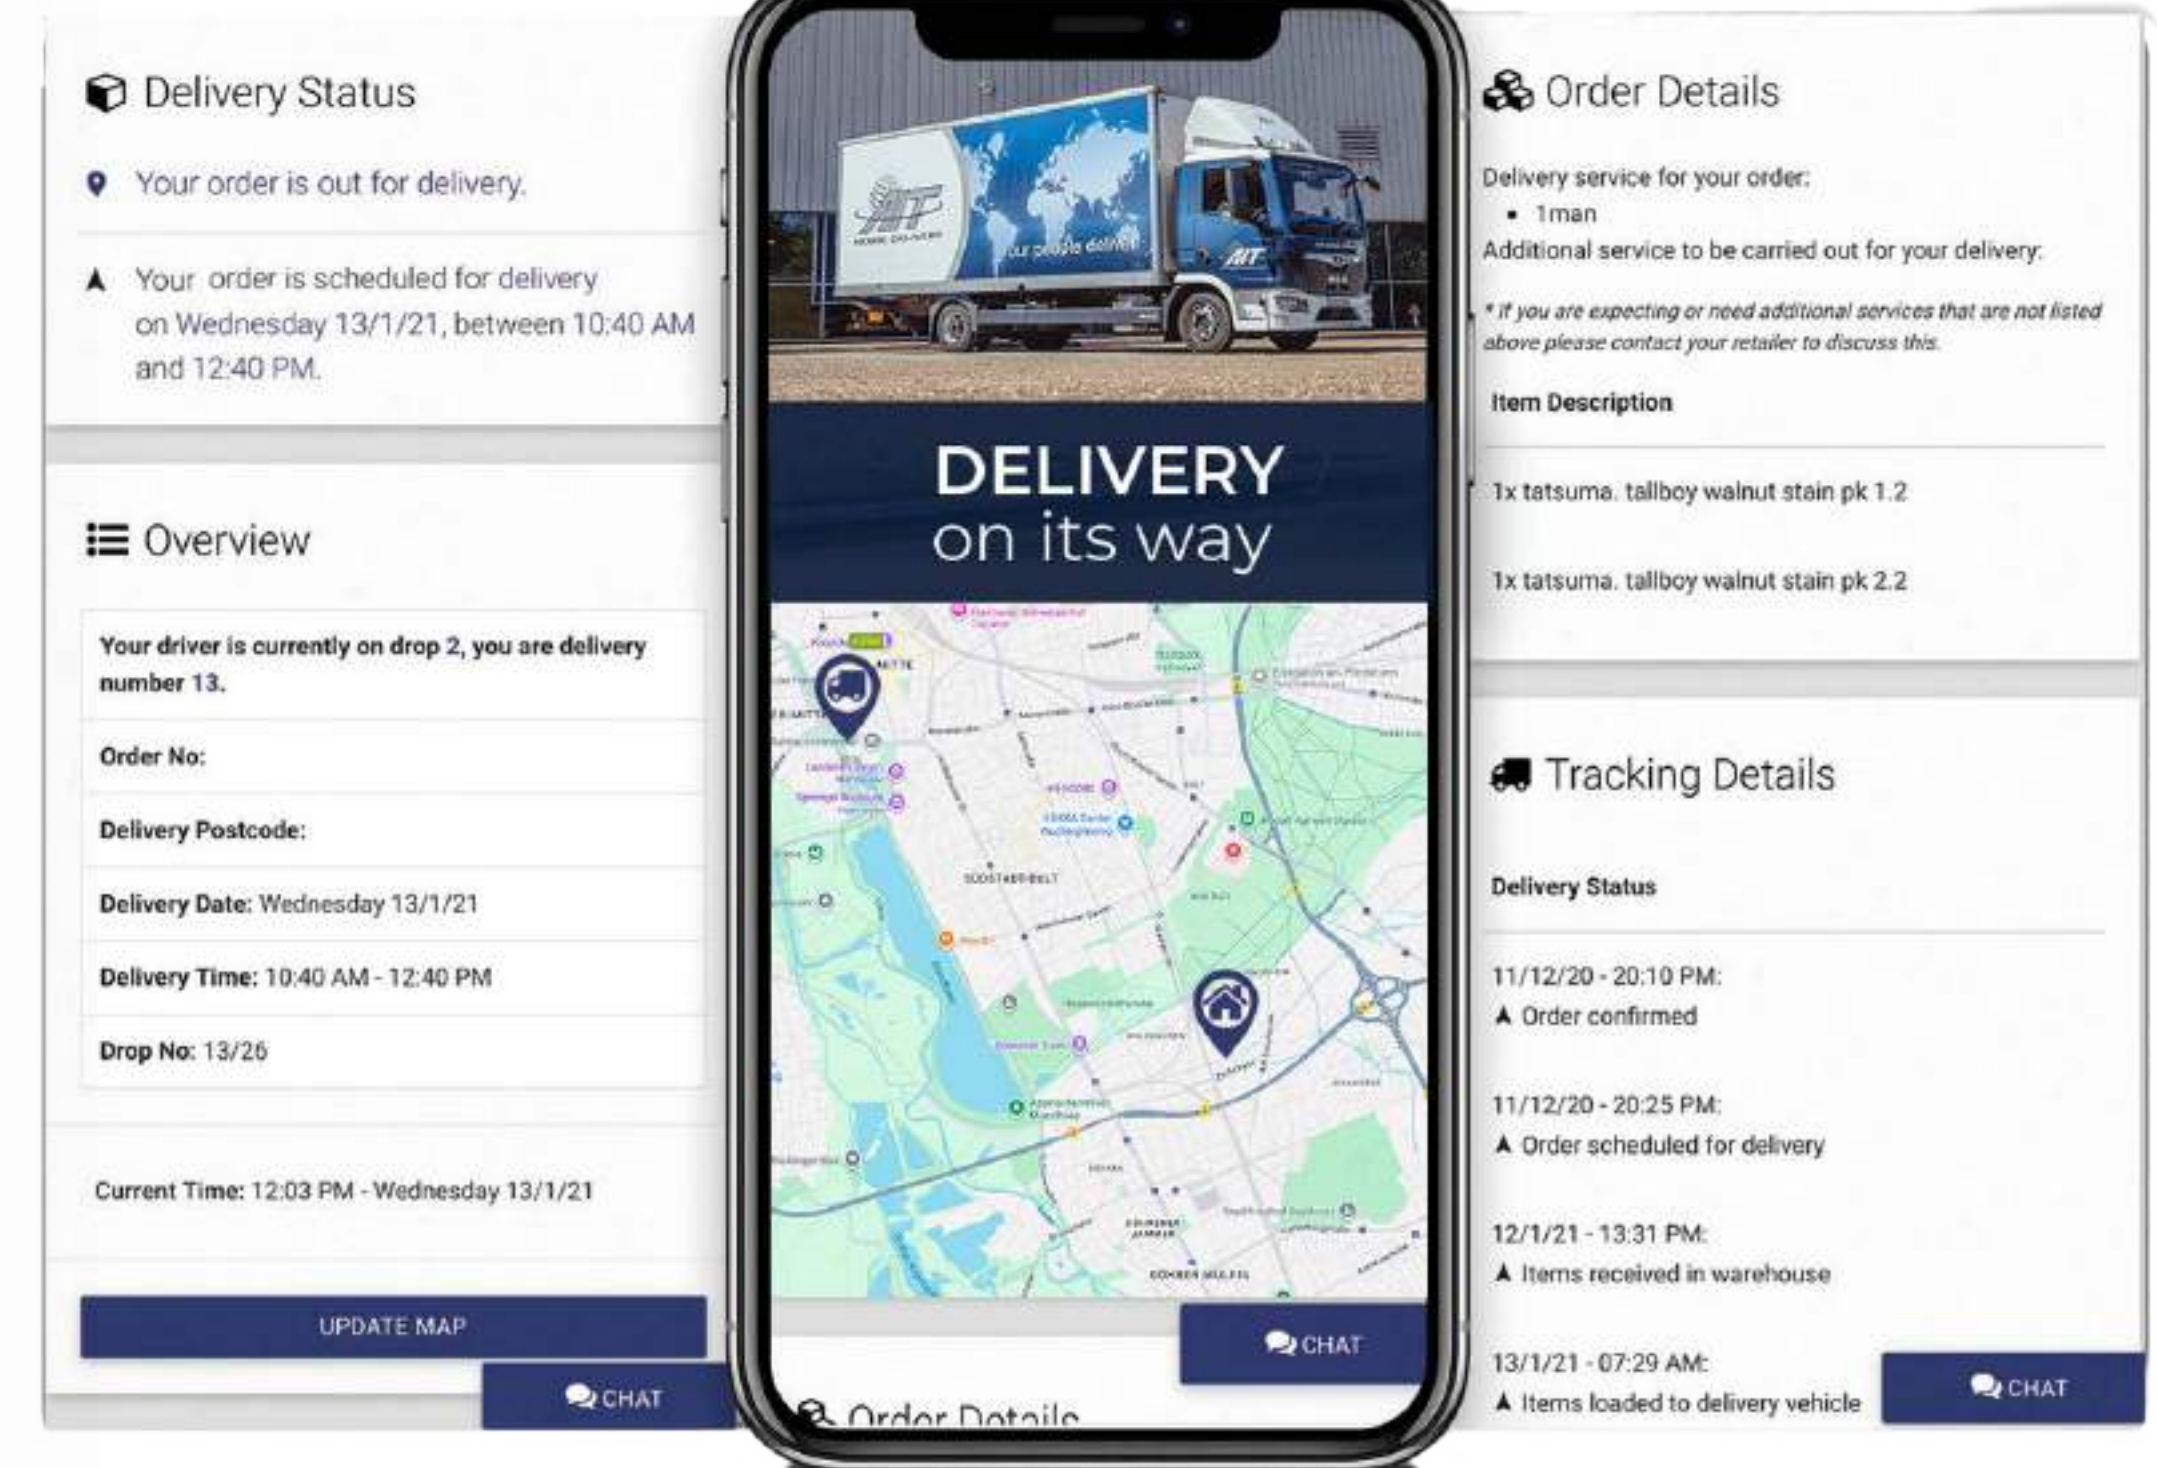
Delivery Status

Your order is out for delivery.

Your order is scheduled for delivery on Wednesday 13/1/21, between 10:40 AM and 12:40 PM.

Overview

Your driver is currently on drop 2, you are delivery number 13.

Order No:

Delivery Postcode:

Delivery Date: Wednesday 13/1/21

Delivery Time: 10:40 AM - 12:40 PM

Drop No: 13/26

Current Time: 12:03 PM - Wednesday 13/1/21

UPDATE MAP

CHAT

AIT

your people deliver

DELIVERY
on its way

SÜDSTADT-BULT

CHAT

Order Details

Order Details

Delivery service for your order:
• 1man

Additional service to be carried out for your delivery:

* If you are expecting or need additional services that are not listed above please contact your retailer to discuss this.

Item Description

1x tatsuma. tallboy walnut stain pk 1.2

1x tatsuma. tallboy walnut stain pk 2.2

Tracking Details

Delivery Status

11/12/20 - 20:10 PM:
Order confirmed

11/12/20 - 20:25 PM:
Order scheduled for delivery

12/1/21 - 13:31 PM:
Items received in warehouse

13/1/21 - 07:29 AM:
Items loaded to delivery vehicle

CHAT